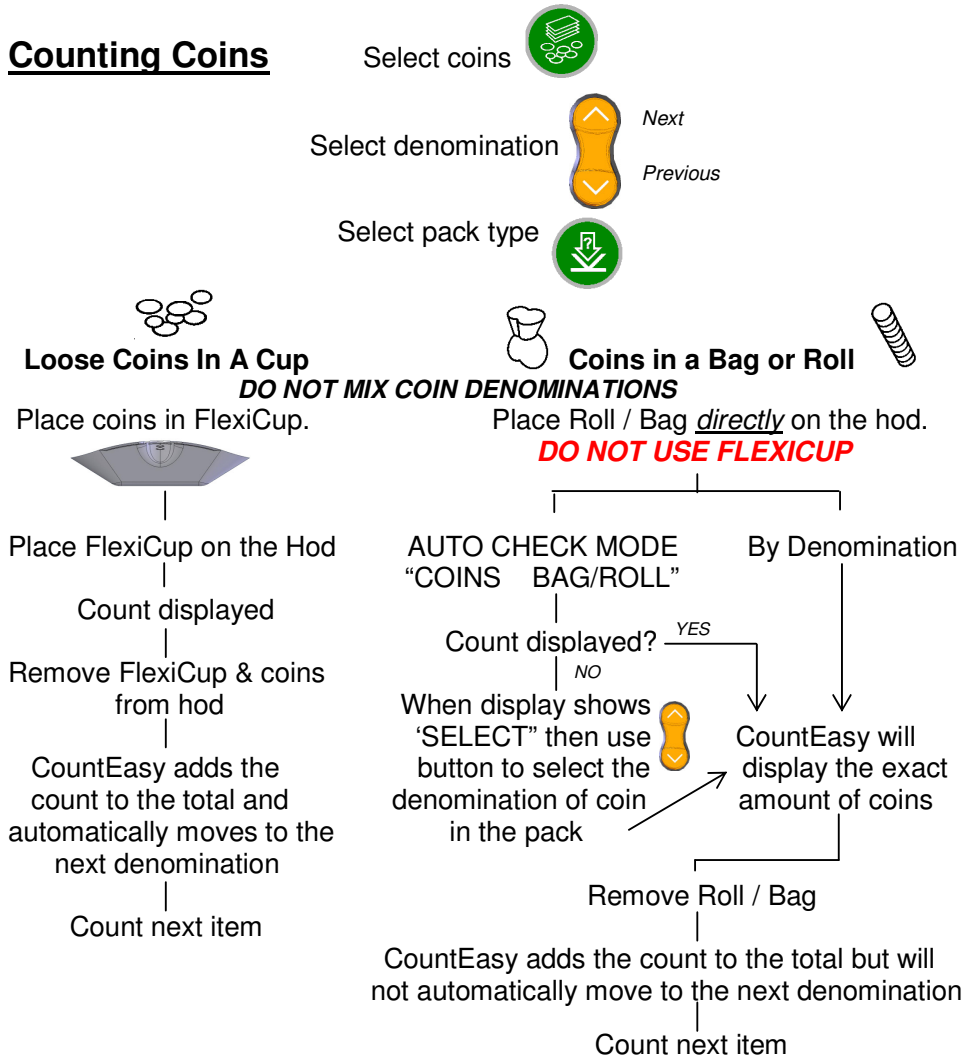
**Counting Coins**

Select coins

Select denomination

Next

Previous

Select pack type

Loose Coins In A Cup

Coins in a Bag or Roll

DO NOT MIX COIN DENOMINATIONS

Place coins in FlexiCup.

Place FlexiCup on the Hod

Count displayed

Remove FlexiCup & coins from hod

CountEasy adds the count to the total and automatically moves to the next denomination

Count next item

Place Roll / Bag *directly* on the hod.

DO NOT USE FLEXICUP

AUTO CHECK MODE "COINS BAG/ROLL"

By Denomination

Count displayed?

YES

NO

When display shows 'SELECT" then use button to select the denomination of coin in the pack

CountEasy will display the exact amount of coins

Remove Roll / Bag

CountEasy adds the count to the total but will not automatically move to the next denomination

Count next item